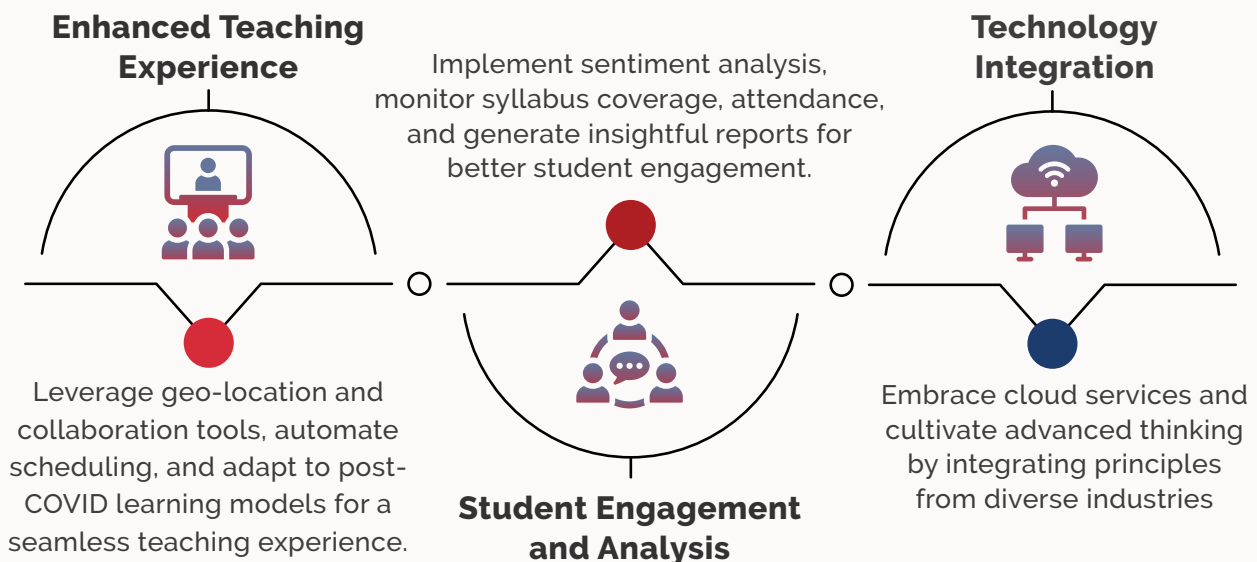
Enhanced Teaching Experience

Leverage geo-location and collaboration tools, automate scheduling, and adapt to post-COVID learning models for a seamless teaching experience.

Implement sentiment analysis, monitor syllabus coverage, attendance, and generate insightful reports for better student engagement.

Student Engagement and Analysis

Technology Integration

Embrace cloud services and cultivate advanced thinking by integrating principles from diverse industries